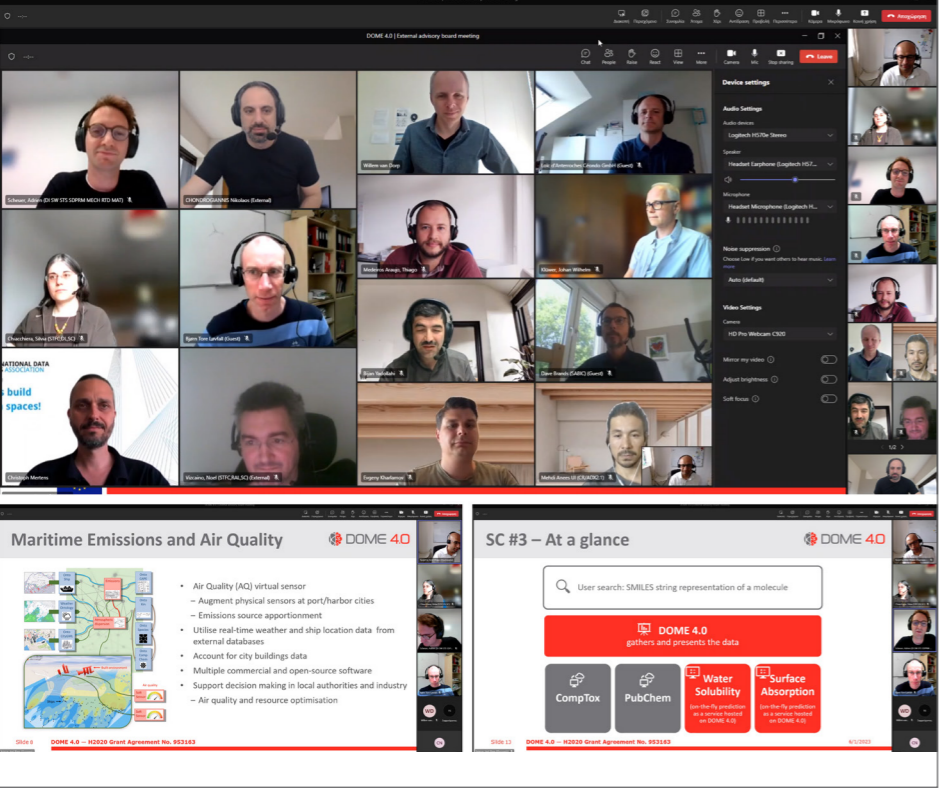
DOME 4.0 | External advisory board meeting

Chat People Raise React View More Camera Mic Stop sharing Leave

Device settings

Audio Settings

Audio devices

Logitech H570e Stereo

Speaker

Headset Earphone (Logitech H57...

Microphone

Headset Microphone (Logitech H...

Noise suppression

Auto (default)

Video Settings

Camera

HD Pro Webcam C920

Mirror my video

Adjust brightness

Soft focus

Scheuer, Adrien (DI SW STS SDPIM MECH RTD MAT)

CHONDROGIANNIS Nikolaos (External)

Willem van Dorp

Chiacchiera, Silvia (STFC,DL,SC)

Bjorn Tore Løvfall (Guest)

Medeiros Araujo, Thiago

Kläsen, Johan Wilhelm

Evan Yadollahi

Dave Brands (SABIC) (Guest)

NATIONAL DATA ASSOCIATION

s build spaces!

Christoph Mertens

Vizcaino, Noel (STFC,RAL,SC) (External)

Evgeny Khaelumov

Mehdi Anees Ul (CIE,ADSO.1)

1/2

Maritime Emissions and Air Quality

DOME 4.0

Air Quality (AQ) virtual sensor
– Augment physical sensors at port/harbor cities
– Emissions source apportionment
Utilise real-time weather and ship location data from external databases
Account for city buildings data
Multiple commercial and open-source software
Support decision making in local authorities and industry
– Air quality and resource optimisation

Slide 8 DOME 4.0 — H2020 Grant Agreement No. 953163

SC #3 – At a glance

DOME 4.0

User search: SMILES string representation of a molecule

DOME 4.0
gathers and presents the data

CompTox

PubChem

Water Solubility
(on-the-fly prediction as a service hosted on DOME 4.0)

Surface Absorption
(on-the-fly prediction as a service hosted on DOME 4.0)

Slide 12 DOME 4.0 — H2020 Grant Agreement No. 953163